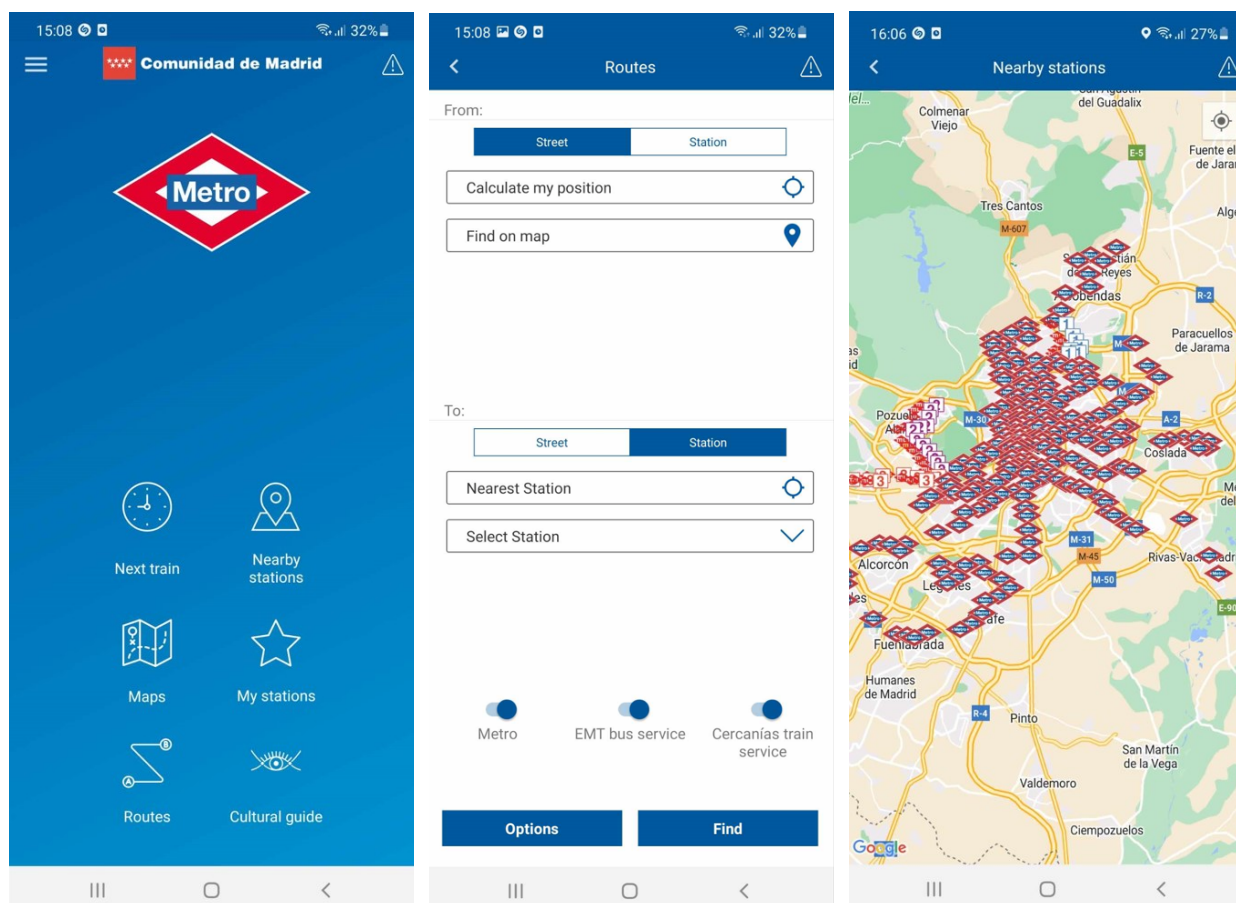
15:08 32%
Comunidad de Madrid
Metro
Next train
Nearby stations
Maps
My stations
Routes
Cultural guide

15:08 32%
Routes
From:
Street
Station
Calculate my position
Find on map
To:
Street
Station
Nearest Station
Select Station
Metro
EMT bus service
Cercanías train service
Options
Find

16:06 27%
Nearby stations
San Agustín del Guadalix
Colmenar Viejo
E-5
Fuente el Saz de Jarama
Tres Cantos
M-607
Alg
San Sebastián de los Reyes
Alcobendas
R-2
Paracuellos de Jarama
Pozuelo de Alarcón
M-30
A-2
Coslada
M-31
M-45
Rivas-Vaciamadrid
M-50
Alcorcón
Leganés
Getafe
E-90
Fuenlabrada
Humanes de Madrid
R-4
Pinto
San Martín de la Vega
Valdemoro
Ciempozuelos
Google